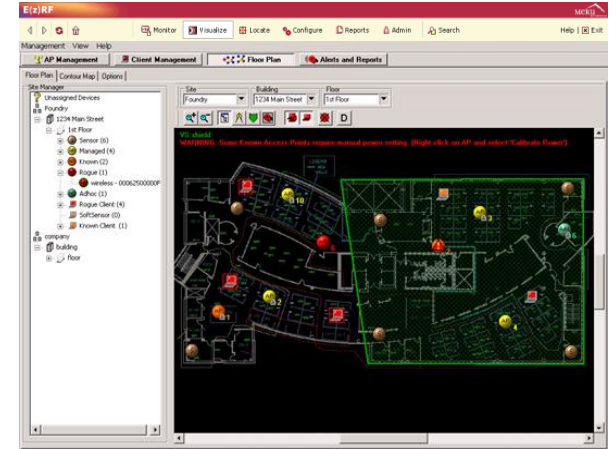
E(z)RF

MERU

Monitor Visualize Locate Configure Reports Admin Search

Help | Exit

Management View Help

AP Management Client Management Floor Plan Alerts and Reports

Floor Plan Contour Map Options

Site Manager

Unassigned Devices
Foundry
1234 Main Street
1st Floor
Sensor (6)
Managed (4)
Known (2)
Rogue (1)
wireless - 00062500000F
Adhoc (1)
Rogue Client (4)
SoftSensor (0)
Known Client (1)
company
building
floor

Site
Foundry

Building
1234 Main Street

Floor
1st Floor

D

VS: shield
WARNING: Some Known Access Points require manual power setting. (Right click on AP and select 'Calibrate Power')